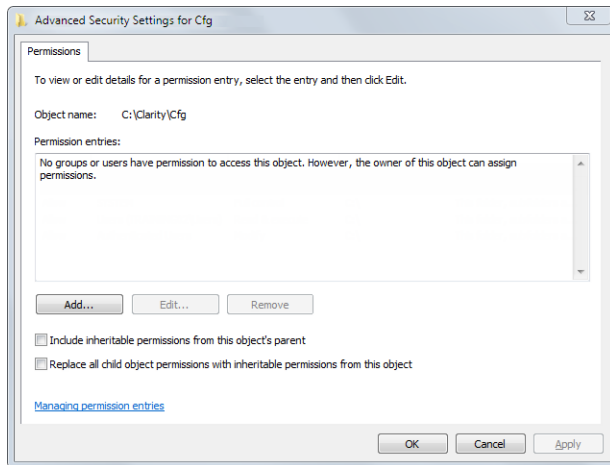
Advanced Security Settings for Cfg

Permissions

To view or edit details for a permission entry, select the entry and then click Edit.

Object name: C:\Clarity\Cfg

Permission entries:

No groups or users have permission to access this object. However, the owner of this object can assign permissions.

Add... Edit... Remove

Include inheritable permissions from this object's parent

Replace all child object permissions with inheritable permissions from this object

Managing permission entries

OK Cancel Apply